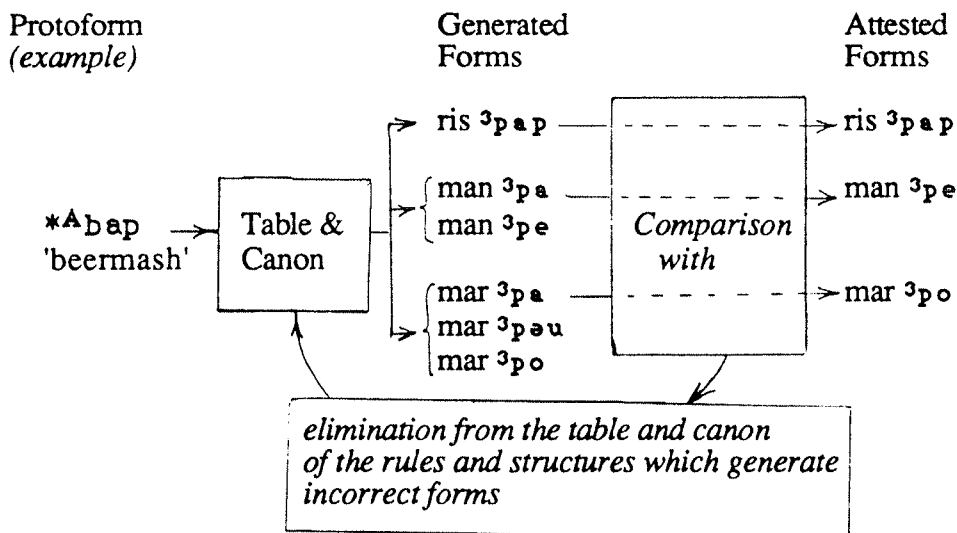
Protoform
*(example)*

Generated
Forms

Attested
Forms

ris $^3$pap

man $^3$pa
man $^3$pe

mar $^3$pa
mar $^3$pəu
mar $^3$po

*$^A$bap
'beermash'

Table &
Canon

*Comparison with*

ris $^3$pap

man $^3$pe

mar $^3$po

*elimination from the table and canon of the rules and structures which generate incorrect forms*